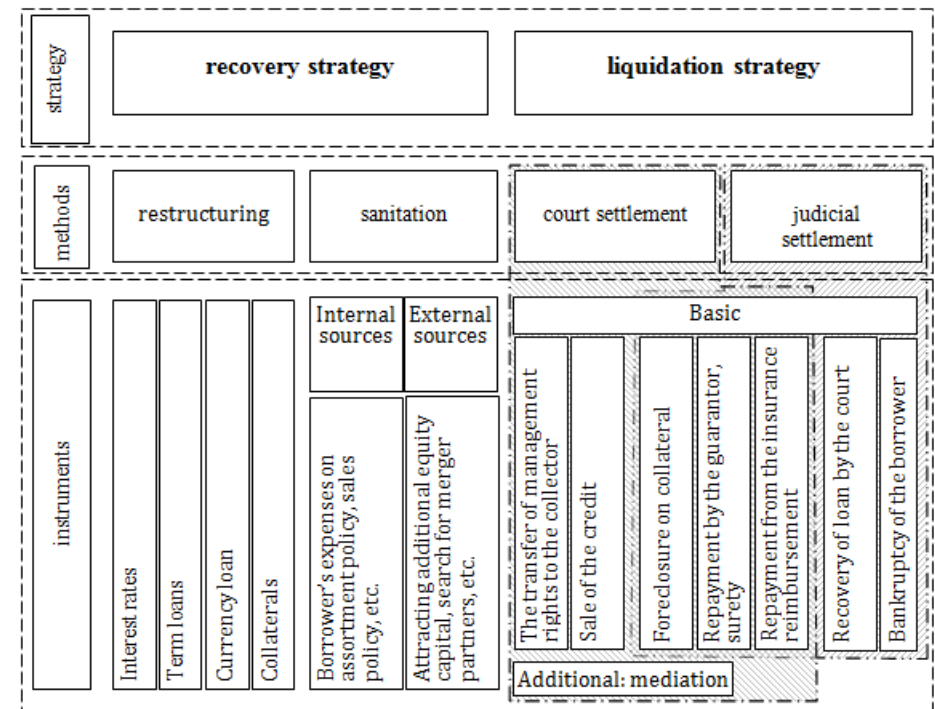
strategy

recovery strategy

liquidation strategy

methods

restructuring

sanitation

court settlement

judicial settlement

instruments

Interest rates

Term loans

Currency loan

Collaterals

Internal sources

External sources

Borrower's expenses on assortment policy, sales policy, etc.

Attracting additional equity capital, search for merger partners, etc.

Basic

The transfer of management rights to the collector

Sale of the credit

Foreclosure on collateral

Repayment by the guarantor, surety

Repayment from the insurance reimbursement

Recovery of loan by the court

Bankruptcy of the borrower

Additional: mediation